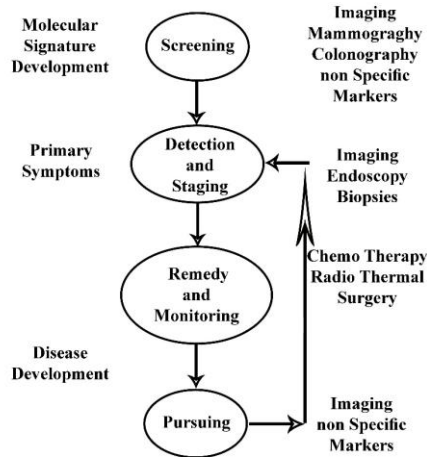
Molecular Signature Development

Screening

Imaging Mammograghy Colonography non Specific Markers

Primary Symptoms

Detection and Staging

Imaging Endoscopy Biopsies

Chemo Therapy Radio Thermal Surgery

Remedy and Monitoring

Disease Development

Pursuing

Imaging non Specific Markers